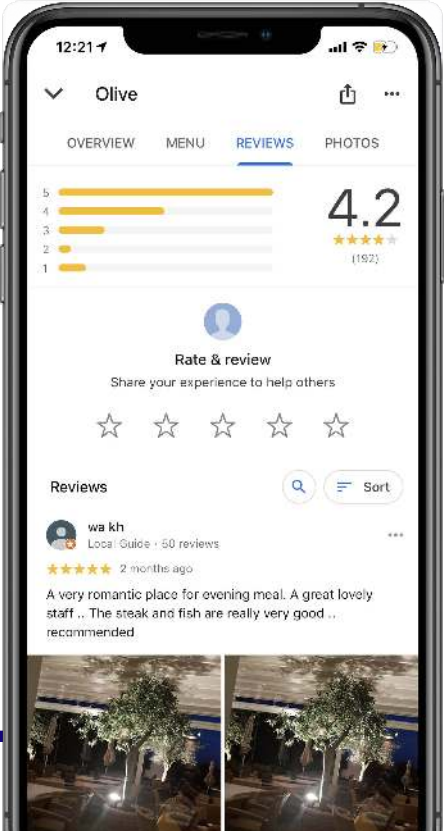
12:21

Olive

OVERVIEW MENU REVIEWS PHOTOS

5
4
3
2
1

4.2
(192)

Rate & review
Share your experience to help others

Reviews
Sort

wa kh
Local Guide · 50 reviews
2 months ago
A very romantic place for evening meal. A great lovely staff .. The steak and fish are really very good .. recommended